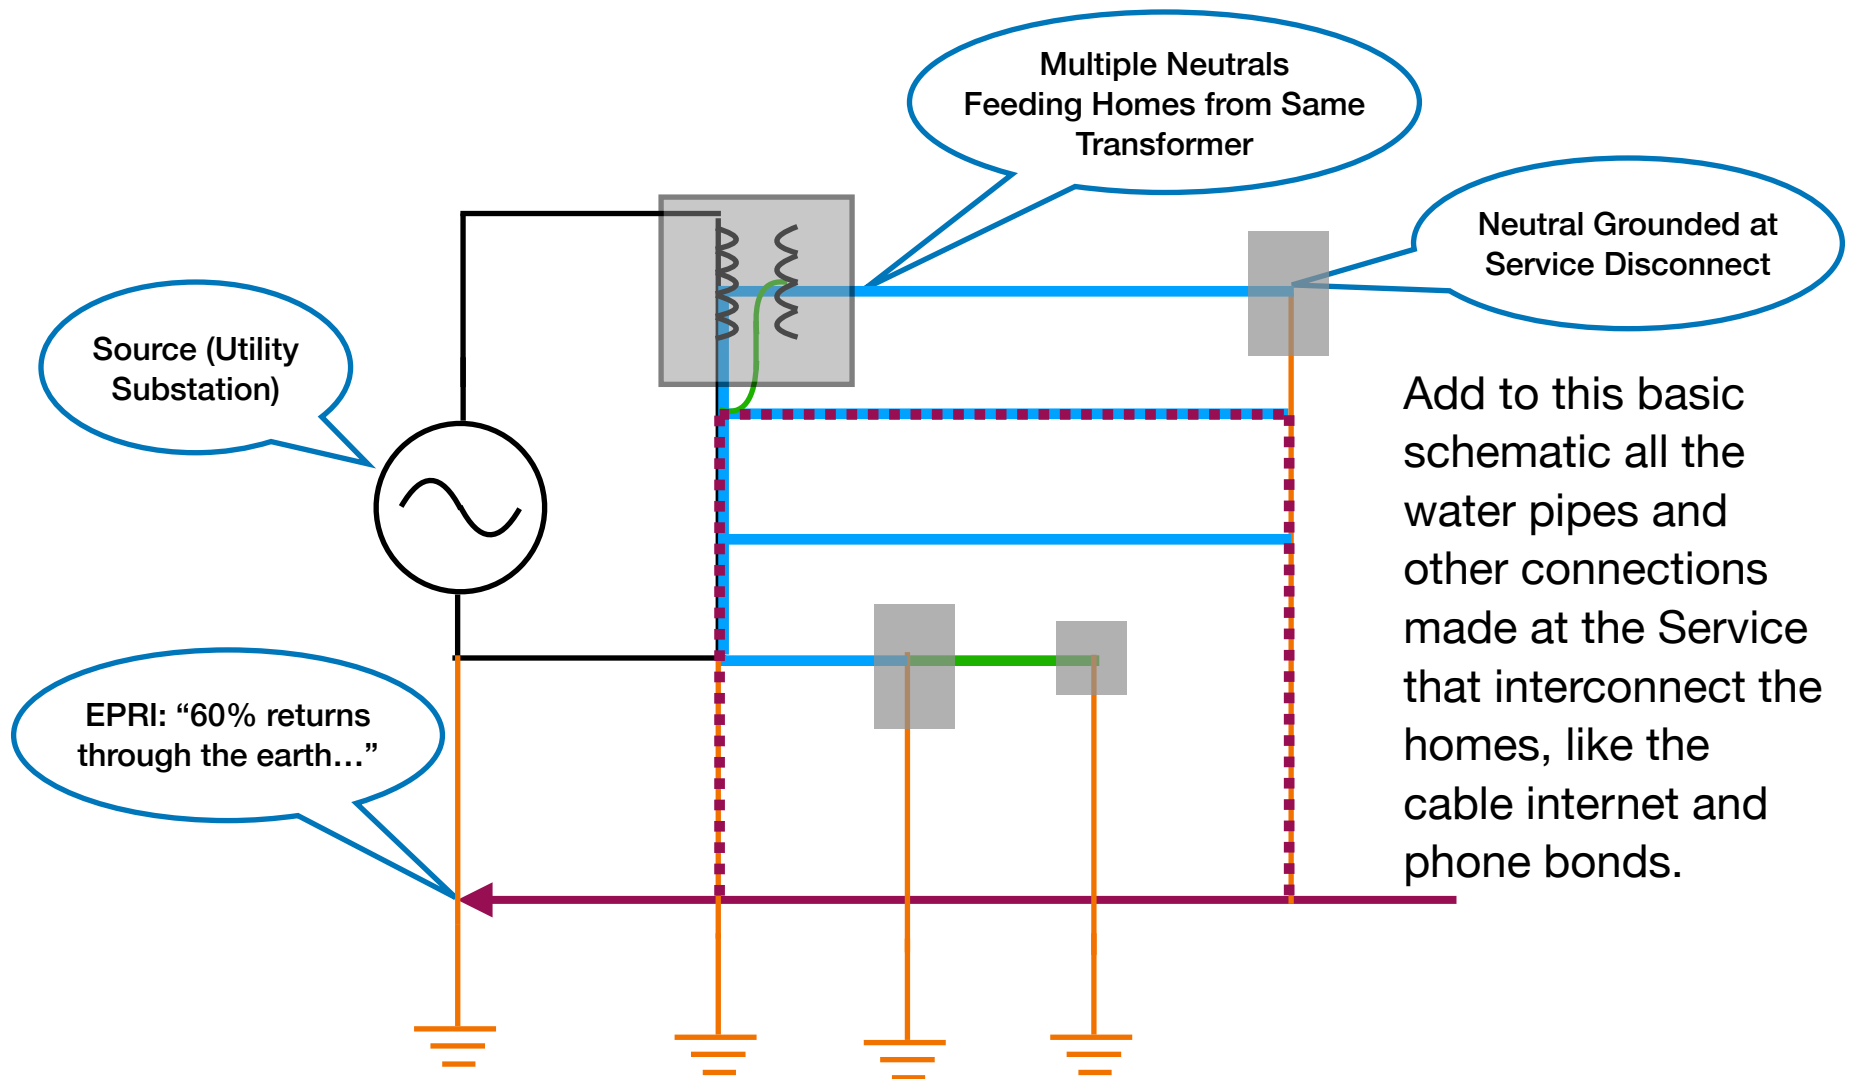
Multiple Neutrals Feeding Homes from Same Transformer

Neutral Grounded at Service Disconnect

Source (Utility Substation)

Add to this basic schematic all the water pipes and other connections made at the Service that interconnect the homes, like the cable internet and phone bonds.

EPRI: “60% returns through the earth…”